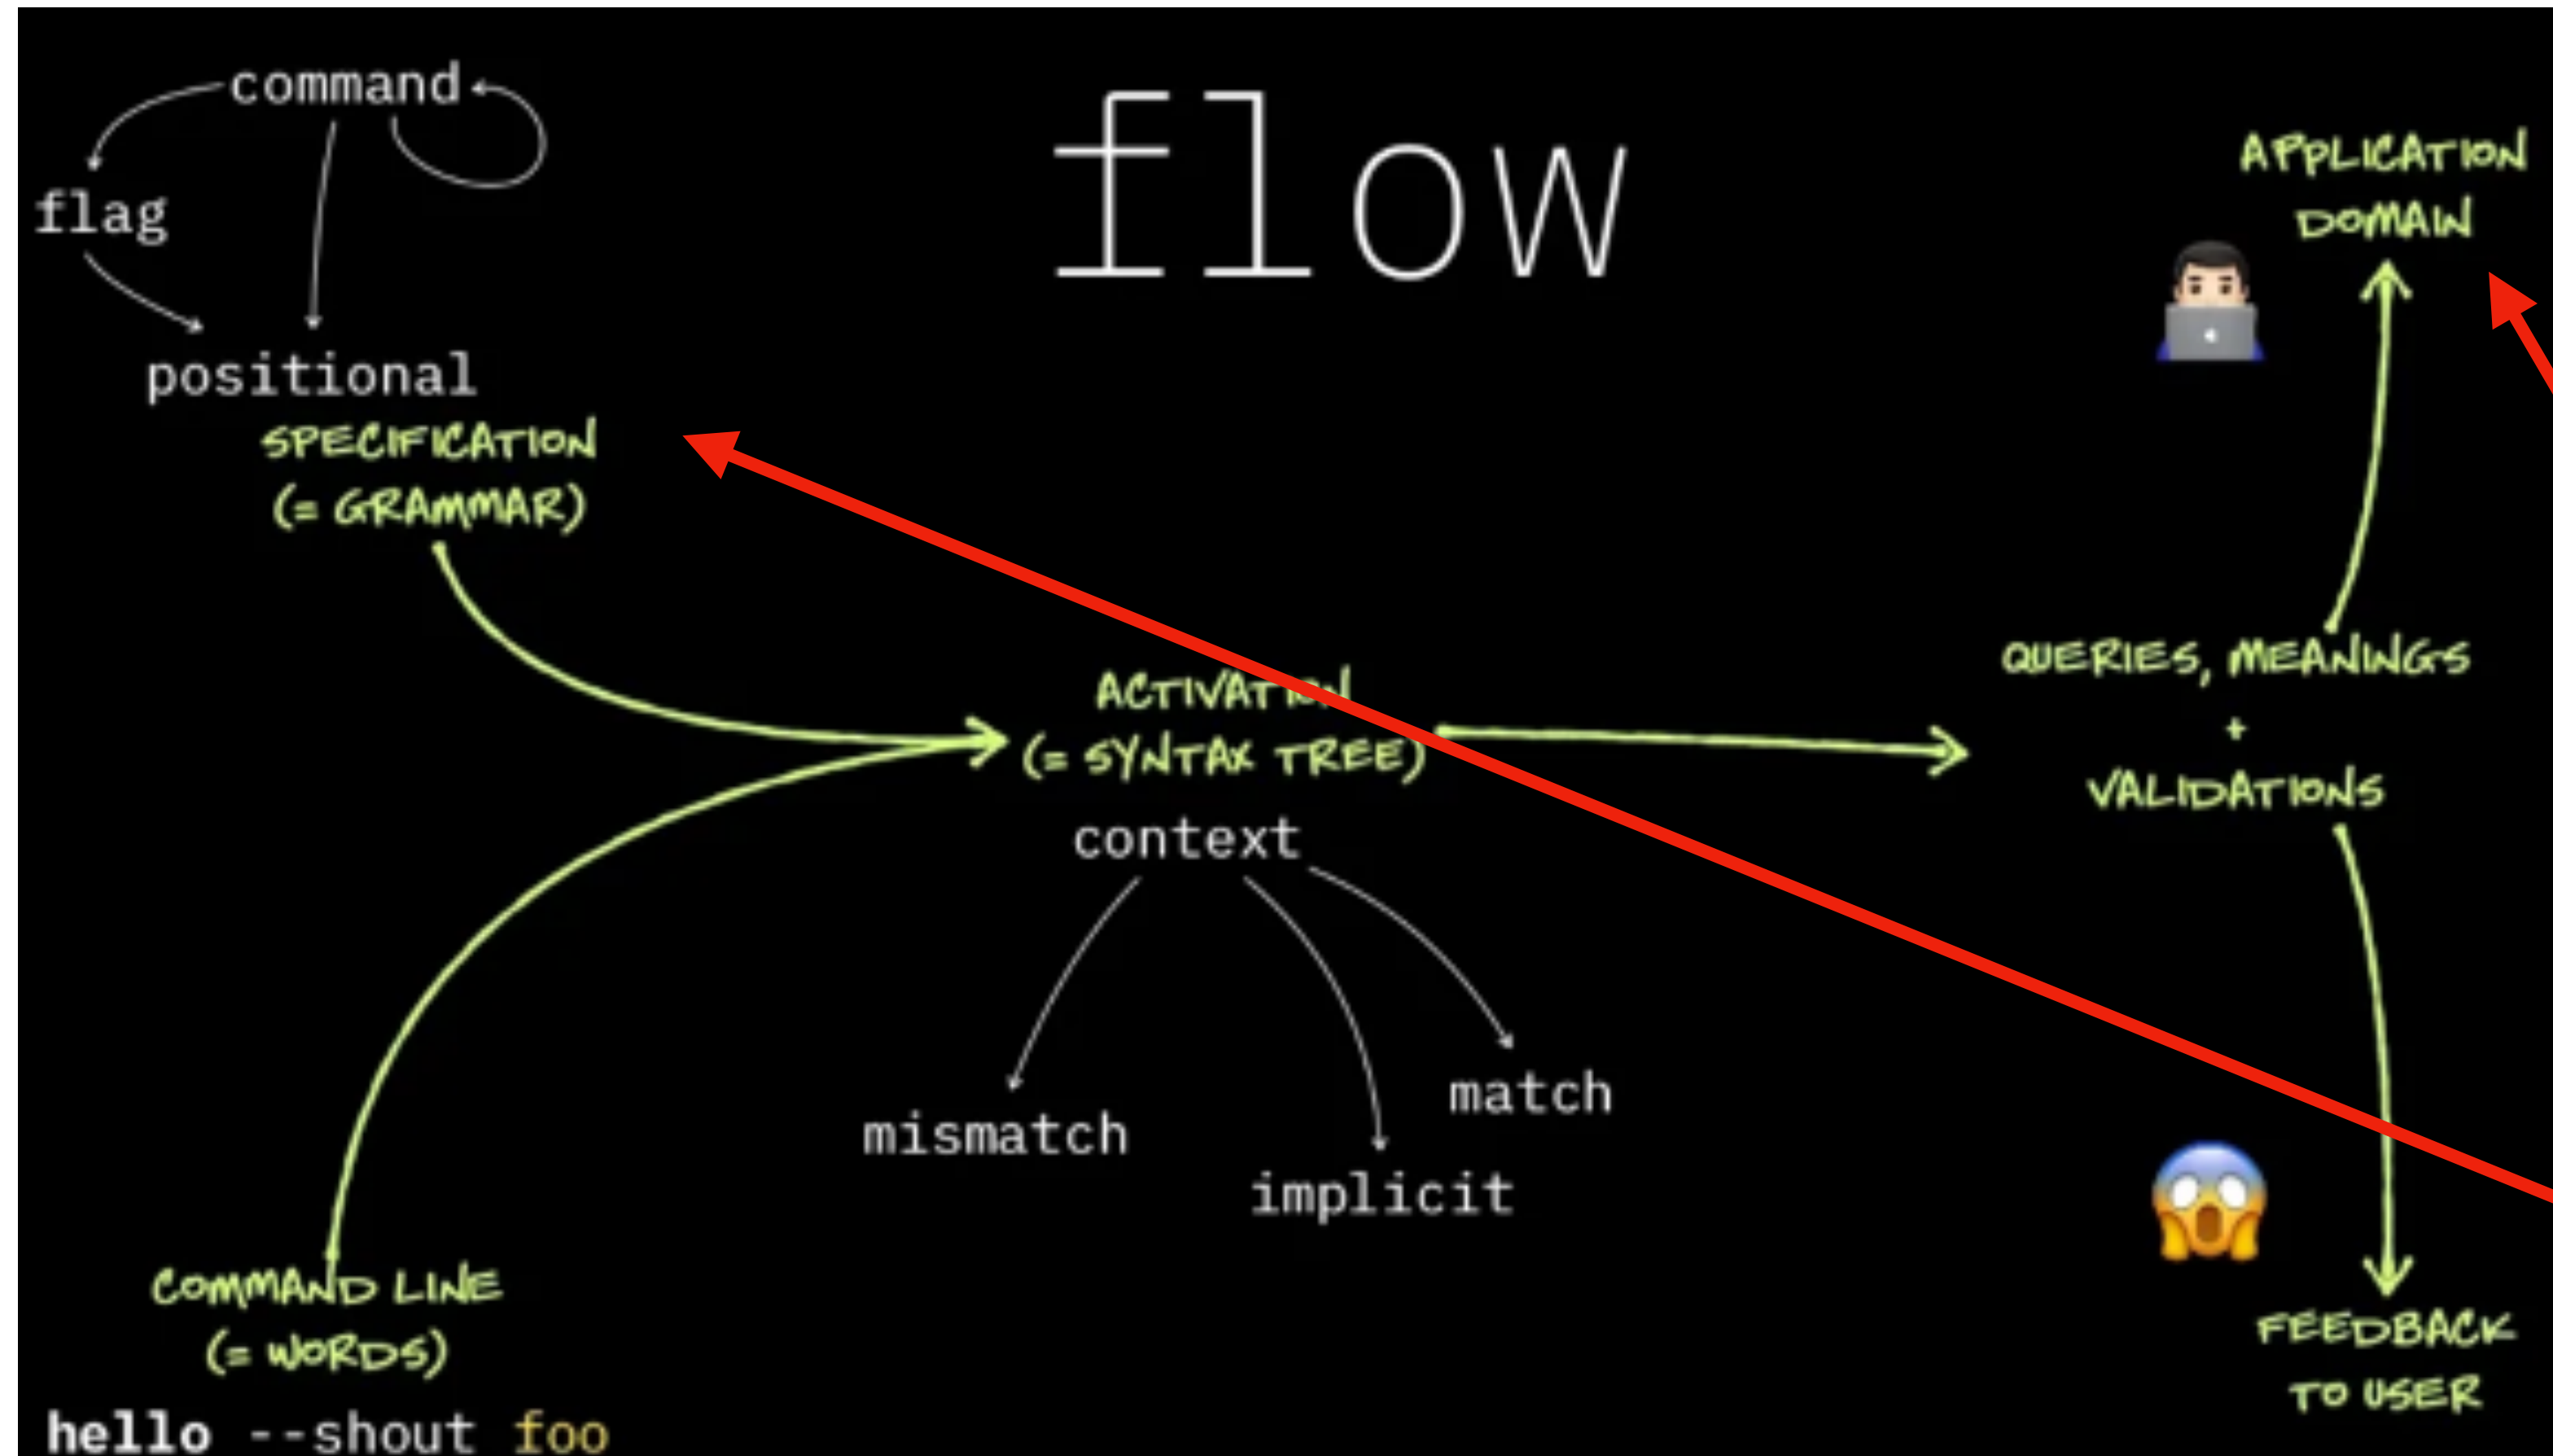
command

flag

positional

SPECIFICATION
(= GRAMMAR)

flow

APPLICATION
DOMAIN

ACTIVAT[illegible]
(= SYNTAX TREE)
context

QUERIES, MEANINGS
+
VALIDATIONS

mismatch

implicit

match

COMMAND LINE
(= WORDS)

hello --shout foo

FEEDBACK
TO USER